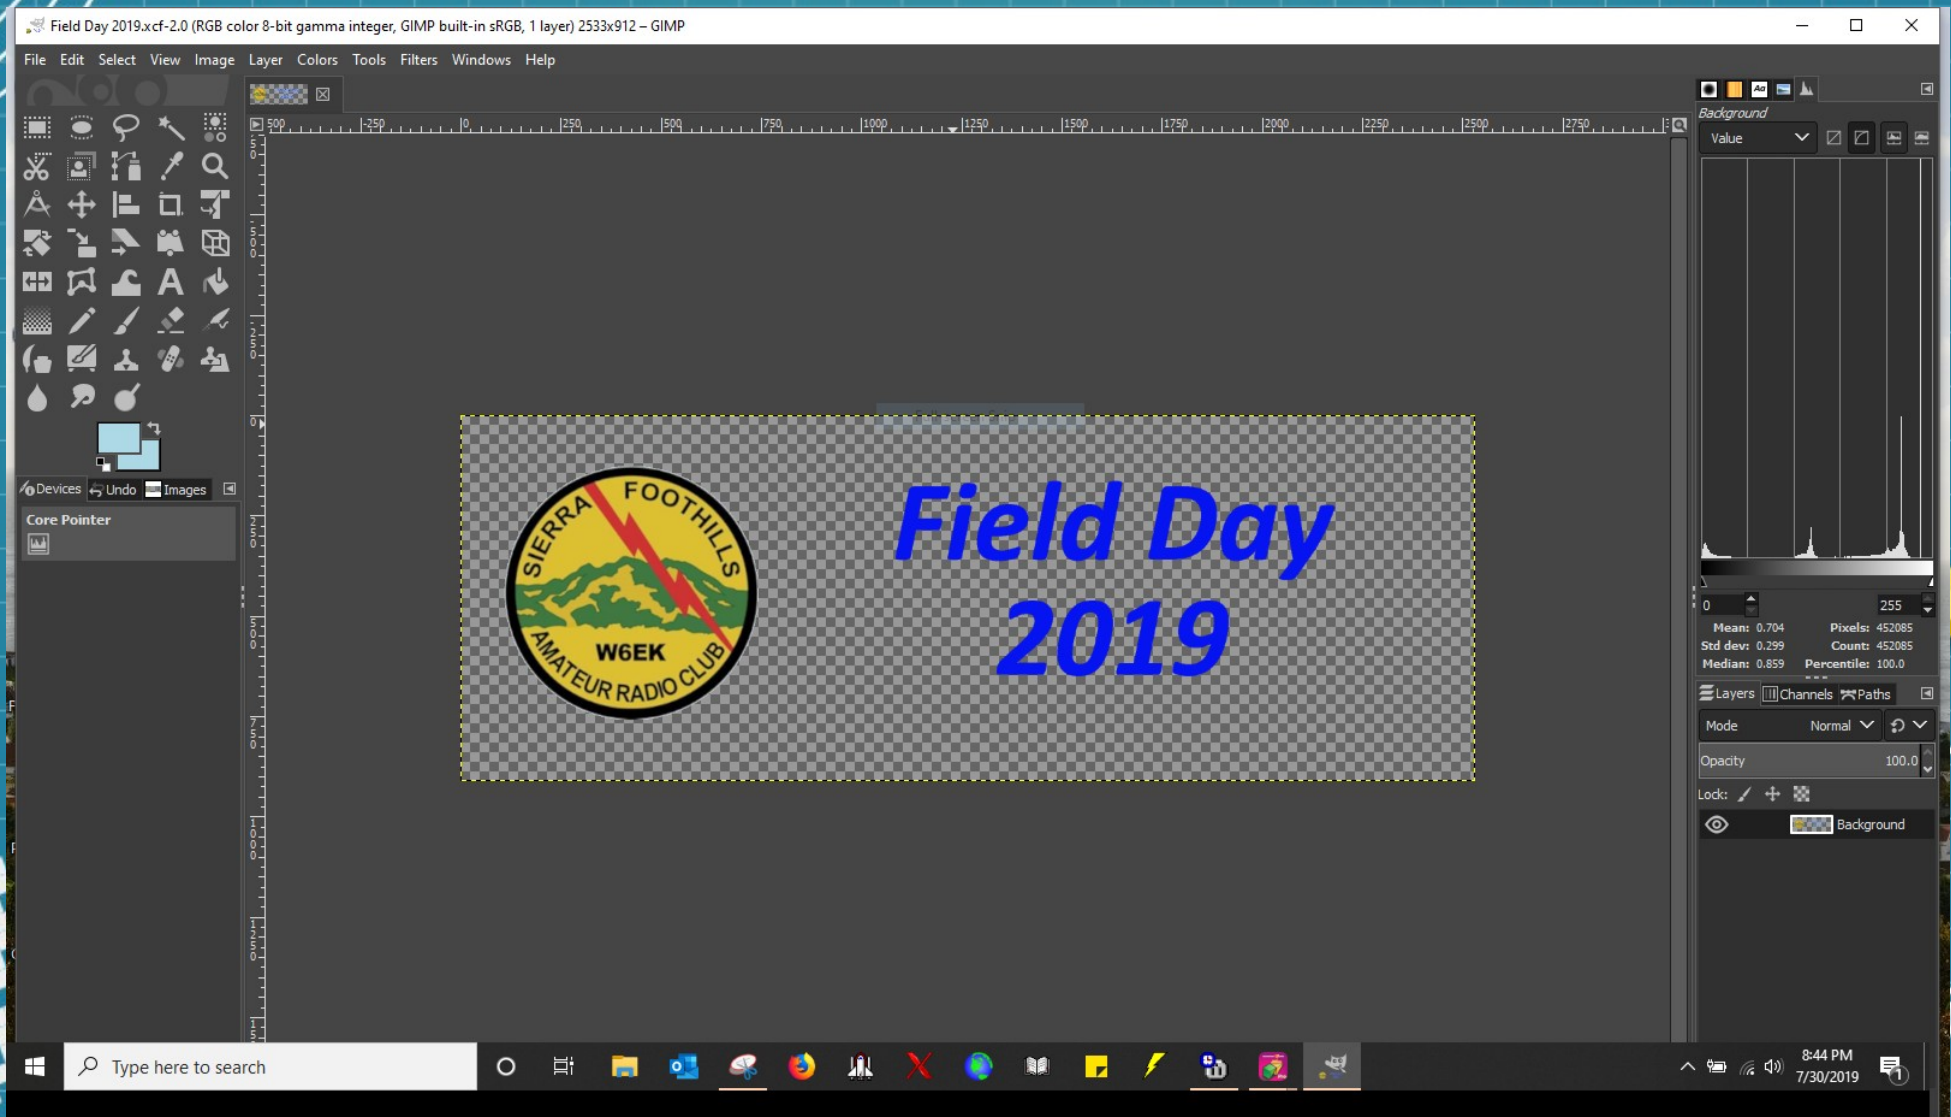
Field Day 2019.xcf-2.0 (RGB color 8-bit gamma integer, GIMP built-in sRGB, 1 layer) 2533x912 – GIMP

File Edit Select View Image Layer Colors Tools Filters Windows Help

-500 -250 0 250 500 750 1000 1250 1500 1750 2000 2250 2500 2750

Devices Undo Images

Core Pointer

SIERRA FOOTHILLS W6EK AMATEUR RADIO CLUB

Field Day 2019

Background

Value

0 255

Mean: 0.704 Pixels: 452085
Std dev: 0.299 Count: 452085
Median: 0.859 Percentile: 100.0

Layers Channels Paths

Mode Normal

Opacity 100.0

Lock:

Background

Type here to search

8:44 PM
7/30/2019